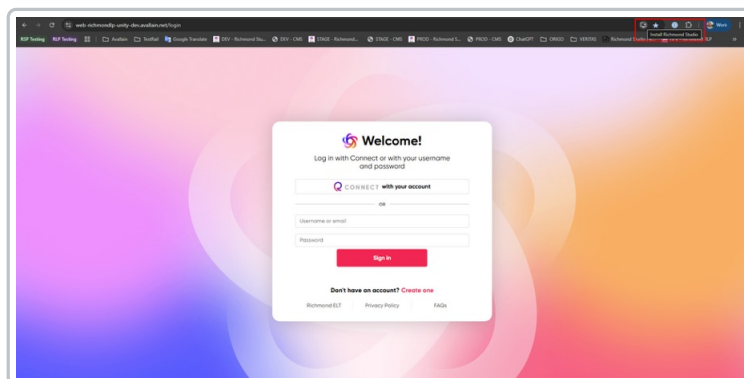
web-richmondlp-unity-dev.avallain.net/login

RLP Testing RLP Testing Avallain Testrail Google Translate DEV - Richmond Stu... DEV - CMS STAGE - Richmond... STAGE - CMS PROD - Richmond S... PROD - CMS ChatGPT ORIGO VERITAS Richmond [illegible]

Install Richmond Studio

Work

Welcome!

Log in with Connect or with your username and password

CONNECT with your account

OR

Username or email

Password

Sign in

Don't have an account? Create one

Richmond ELT Privacy Policy FAQs